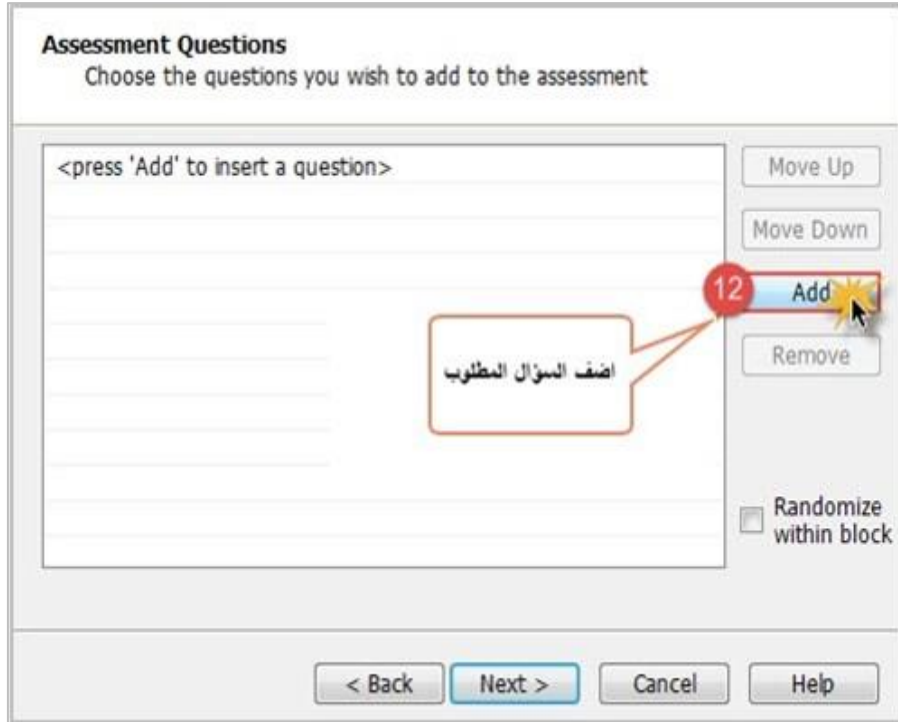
Assessment Questions
Choose the questions you wish to add to the assessment

<press 'Add' to insert a question>

Move Up

Move Down

12

Add

اضف السؤال المطلوب

Remove

Randomize within block

< Back

Next >

Cancel

Help